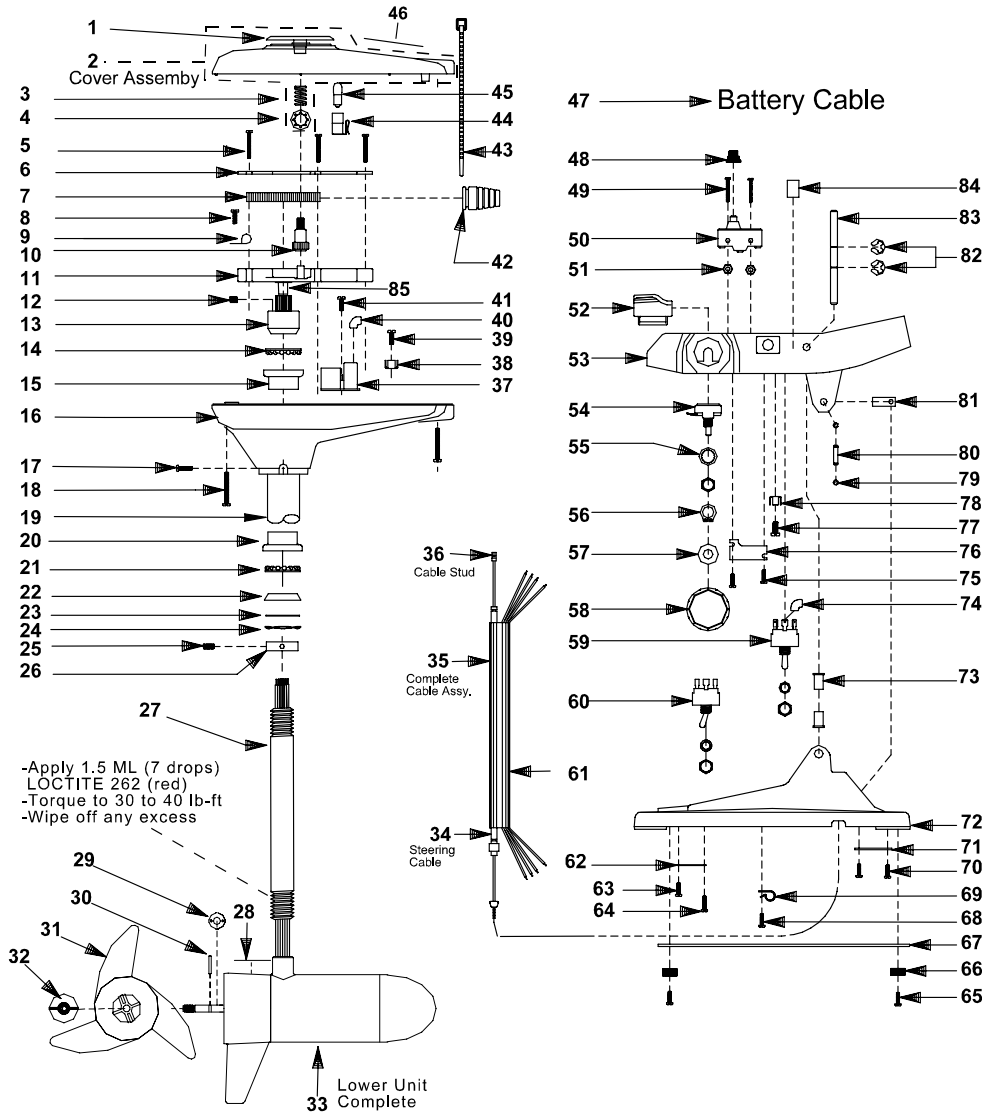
1
2
Cover Assemby
46
3
4
5
6
7
8
9
10
11
12
13
14
15
16
17
18
19
20
21
22
23
24
25
26
27
45
44
43
42
85
41
40
39
38
37
47 Battery Cable
48
49
50
51
52
53
54
55
56
57
58
59
60
84
83
82
81
80
79
78
77
76
75
74
73
36
Cable Stud
35
Complete Cable Assy.
61
34
Steering Cable
-Apply 1.5 ML (7 drops) LOCTITE 262 (red)
-Torque to 30 to 40 lb-ft
-Wipe off any excess
29
30
28
31
32
33 Lower Unit Complete
72
71
70
62
63
64
69
68
67
66
65